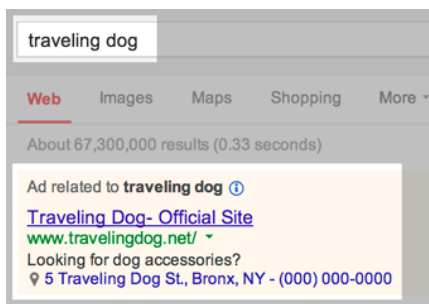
traveling dog

Web Images Maps Shopping More

About 67,300,000 results (0.33 seconds)

Ad related to **traveling dog**

Traveling Dog- Official Site
www.travelingdog.net/
Looking for dog accessories?
5 Traveling Dog St., Bronx, NY - (000) 000-0000